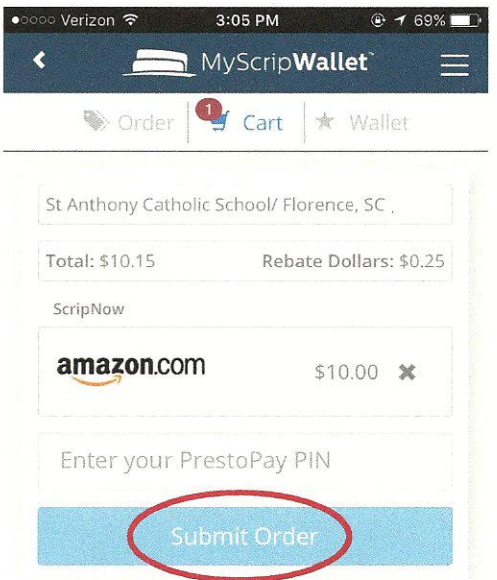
●○○○○ Verizon 3:05 PM 69%

MyScripWallet™

Order 1 Cart Wallet

St Anthony Catholic School/ Florence, SC ,

Total: \$10.15 Rebate Dollars: \$0.25

ScripNow

amazon.com \$10.00

Enter your PrestoPay PIN

Submit Order